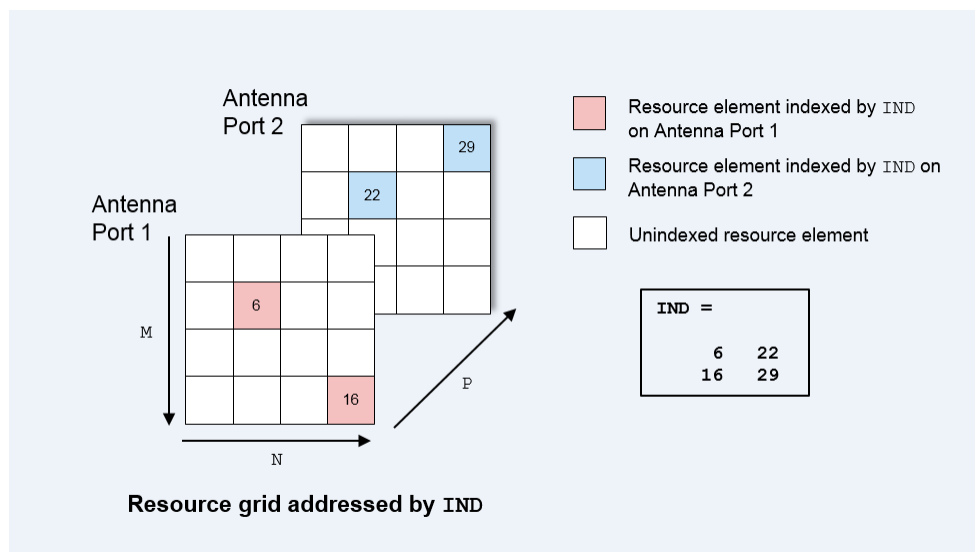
Antenna Port 2

29

22

Antenna Port 1

6

16

M

N

P

Resource element indexed by IND on Antenna Port 1

Resource element indexed by IND on Antenna Port 2

Unindexed resource element

IND =

| 6 | 22 |
|---|---|
| 16 | 29 |

Resource grid addressed by IND